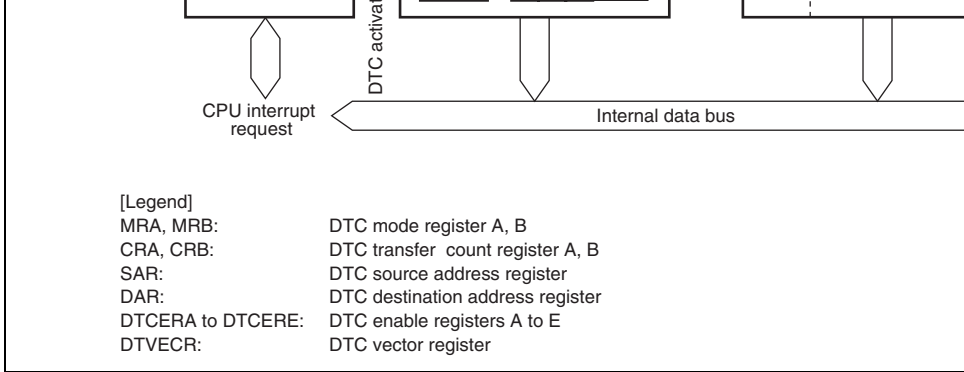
DTC activat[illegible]

CPU interrupt request

Internal data bus

[Legend]

| | |
|---|---|
| MRA, MRB: | DTC mode register A, B |
| CRA, CRB: | DTC transfer count register A, B |
| SAR: | DTC source address register |
| DAR: | DTC destination address register |
| DTCERA to DTCERE: | DTC enable registers A to E |
| DTVECR: | DTC vector register |